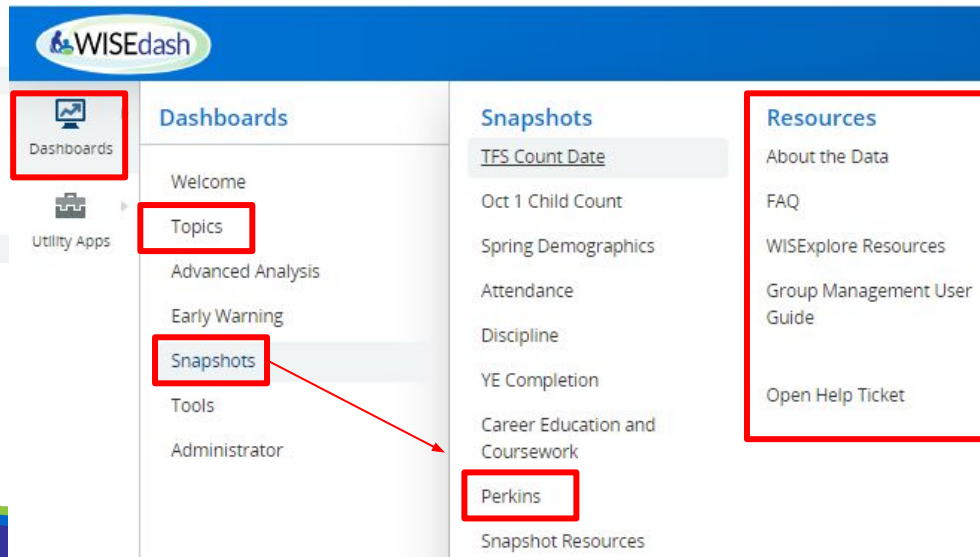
WISEdash

Dashboards

Utility Apps

Dashboards

Welcome

Topics

Advanced Analysis

Early Warning

Snapshots

Tools

Administrator

Snapshots

TFS Count Date

Oct 1 Child Count

Spring Demographics

Attendance

Discipline

YE Completion

Career Education and Coursework

Perkins

Snapshot Resources

Resources

About the Data

FAQ

WISExplore Resources

Group Management User Guide

Open Help Ticket